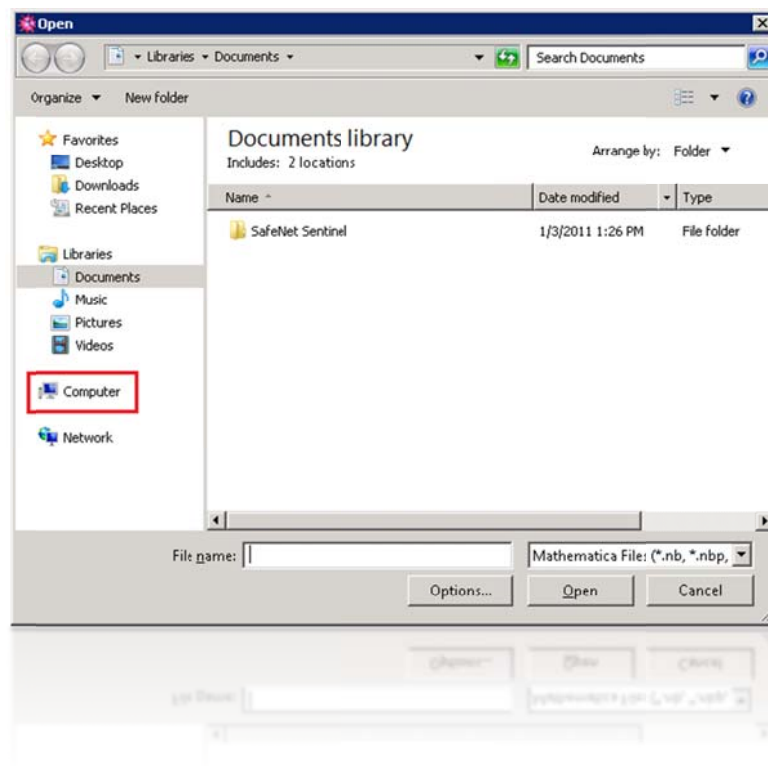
Open

Libraries ▸ Documents ▸

Search Documents

Organize ▾ New folder

Favorites
Desktop
Downloads
Recent Places

Libraries
Documents
Music
Pictures
Videos

Computer

Network

Documents library
Includes: 2 locations

Arrange by: Folder ▾

| Name | Date modified | Type |
|---|---|---|
| SafeNet Sentinel | 1/3/2011 1:26 PM | File folder |

File name:

Mathematica File: (*.nb, *.nbp,

Options...

Open

Cancel